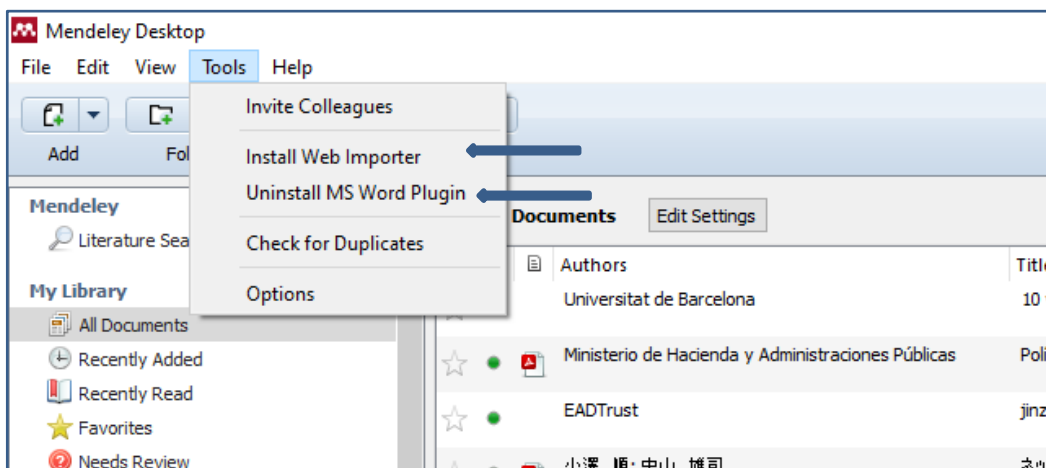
Mendeley Desktop

File Edit View Tools Help

Invite Colleagues

Install Web Importer

Uninstall MS Word Plugin

Check for Duplicates

Options

Add

Fol

Mendeley

Literature Sea

My Library

All Documents

Recently Added

Recently Read

Favorites

Needs Review

Documents

Edit Settings

Authors

Title

Universitat de Barcelona

10

Ministerio de Hacienda y Administraciones Públicas

Poli

EADTrust

jinz

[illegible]

ネッ